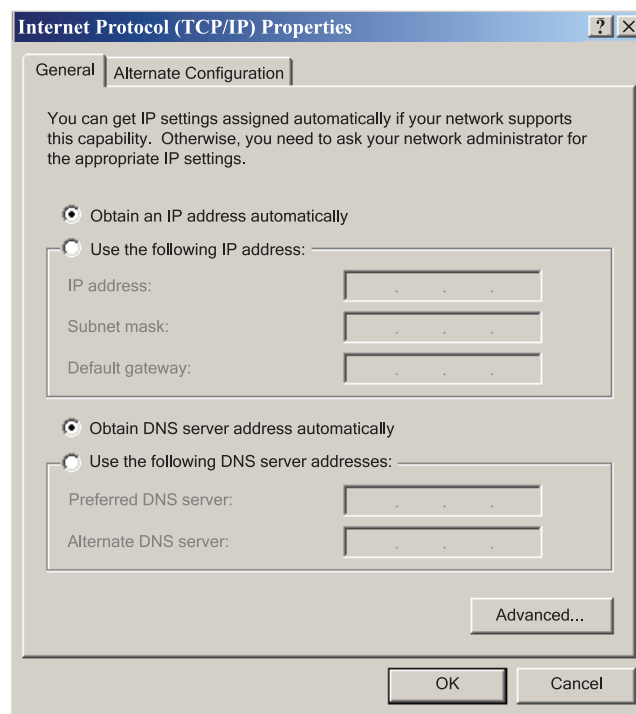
Internet Protocol (TCP/IP) Properties ? ×

General | Alternate Configuration

You can get IP settings assigned automatically if your network supports this capability. Otherwise, you need to ask your network administrator for the appropriate IP settings.

Obtain an IP address automatically

Use the following IP address:

IP address: . . .

Subnet mask: . . .

Default gateway: . . .

Obtain DNS server address automatically

Use the following DNS server addresses:

Preferred DNS server: . . .

Alternate DNS server: . . .

Advanced...

OK

Cancel